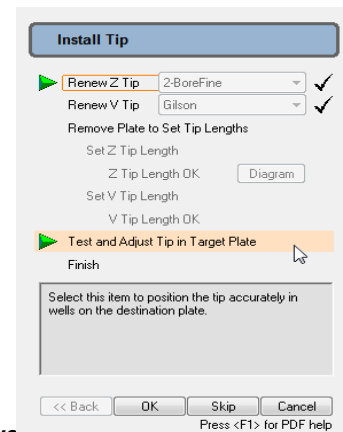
Install Tip

Renew Z Tip 2-BoreFine ✓
Renew V Tip Gilson ✓
Remove Plate to Set Tip Lengths
Set Z Tip Length
Z Tip Length OK Diagram
Set V Tip Length
V Tip Length OK
Test and Adjust Tip in Target Plate
Finish

Select this item to position the tip accurately in wells on the destination plate.

<< Back OK Skip Cancel
Press <F1> for PDF help